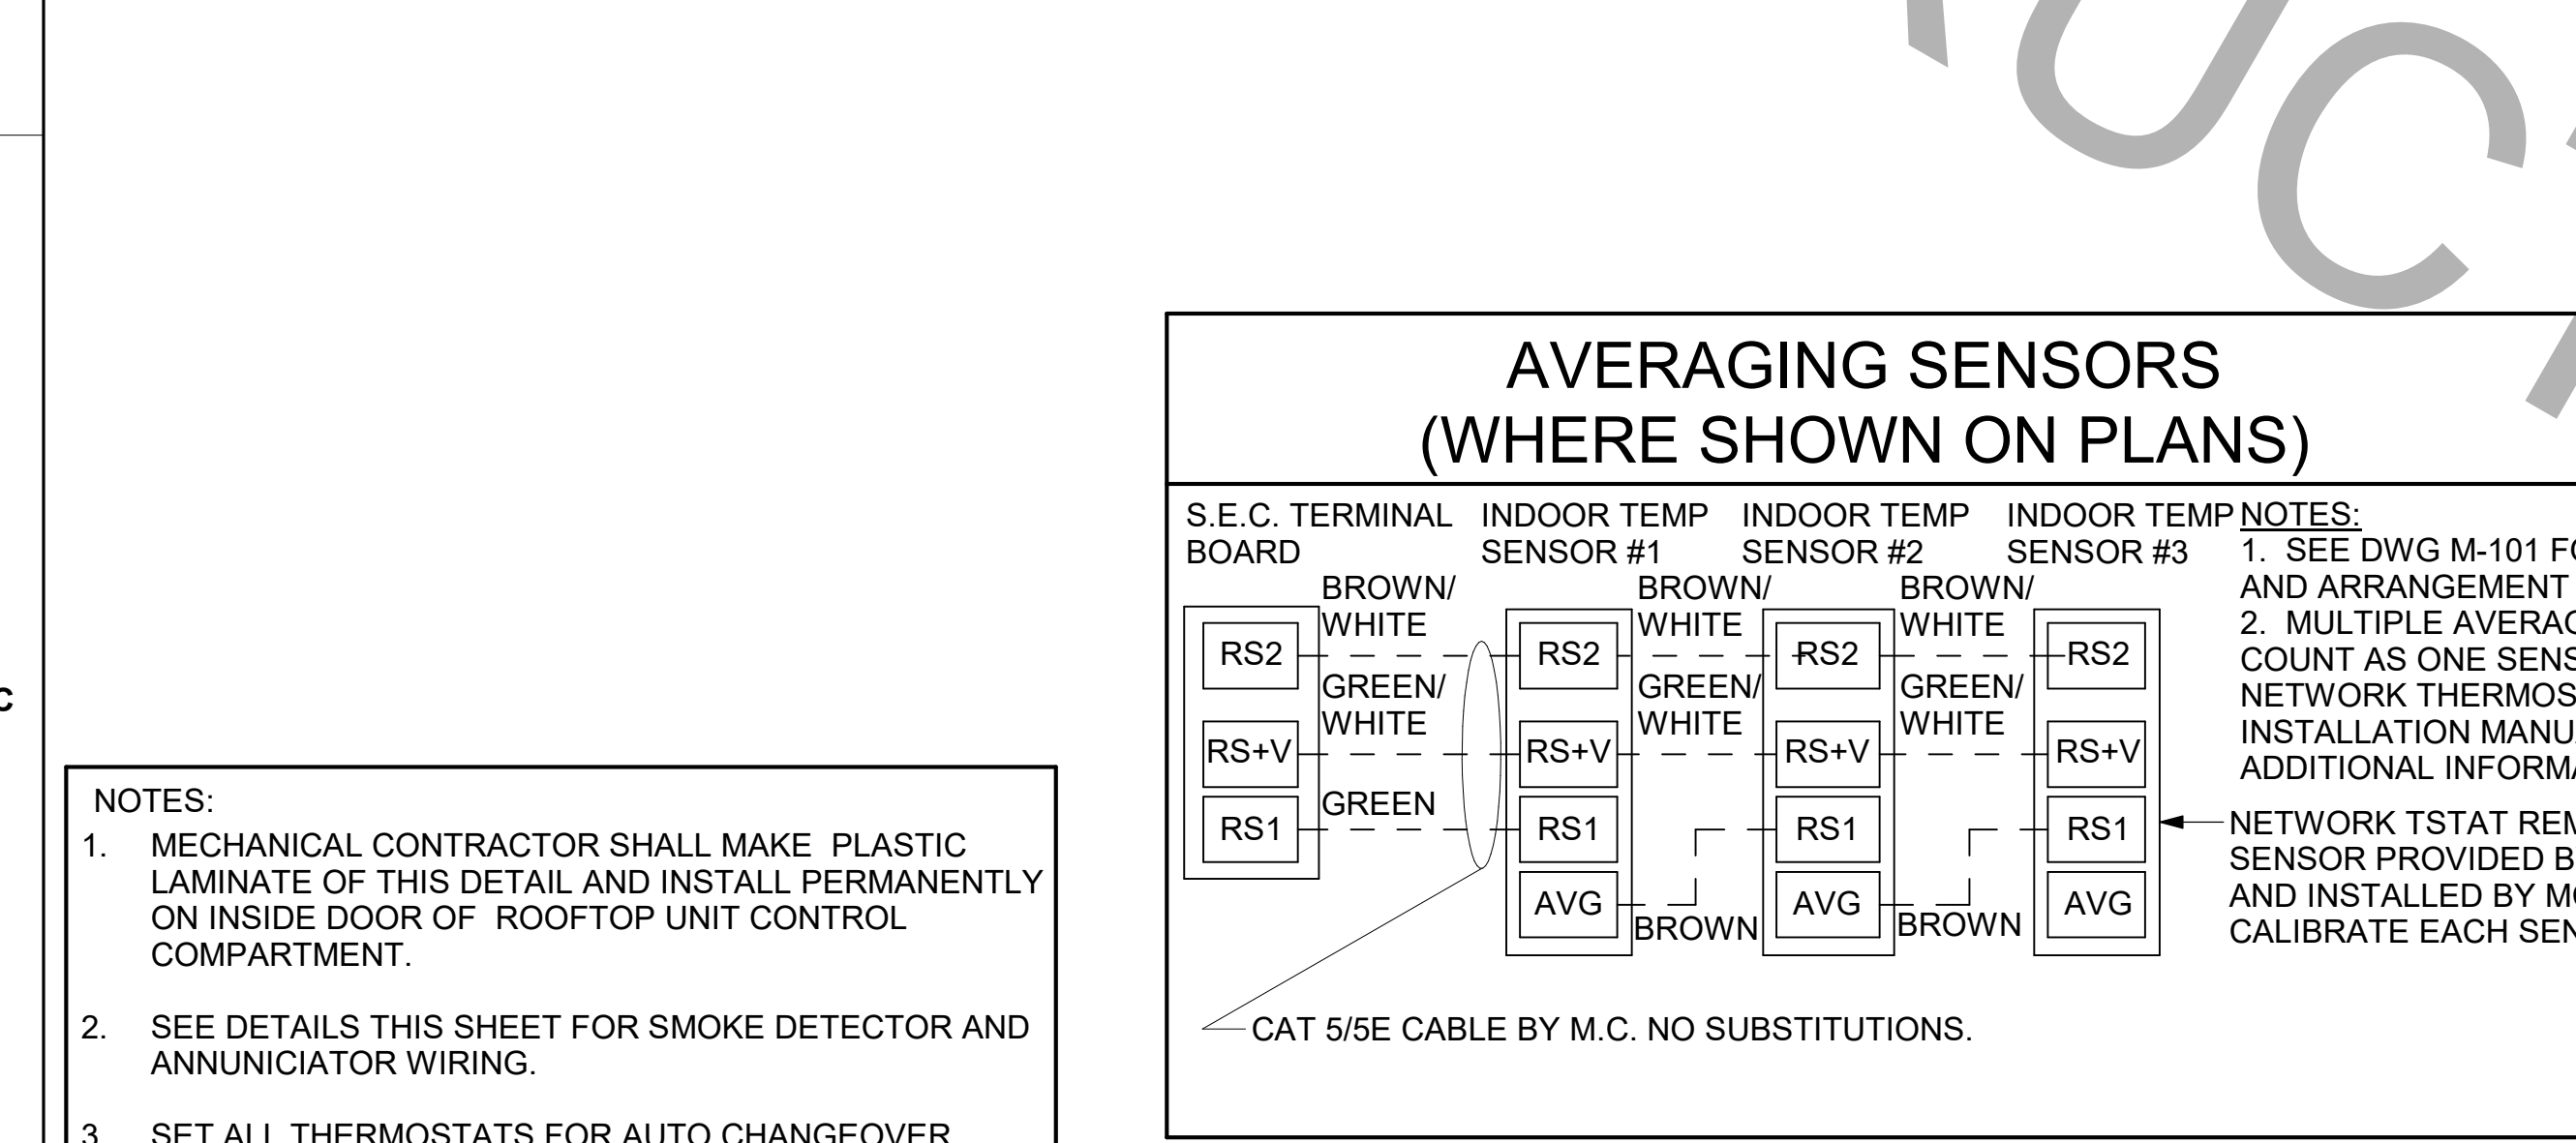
C

NOTES:
1. MECHANICAL CONTRACTOR SHALL MAKE PLASTIC LAMINATE OF THIS DETAIL AND INSTALL PERMANENTLY ON INSIDE DOOR OF ROOFTOP UNIT CONTROL COMPARTMENT.

2. SEE DETAILS THIS SHEET FOR SMOKE DETECTOR AND ANNUNICIATOR WIRING.

3. SET ALL THERMOSTATS FOR AUTO CHANGEOVER

AVERAGING SENSORS
(WHERE SHOWN ON PLANS)

S.E.C. TERMINAL BOARD
INDOOR TEMP SENSOR #1
INDOOR TEMP SENSOR #2
INDOOR TEMP SENSOR #3

BROWN/ WHITE
BROWN/ WHITE
BROWN/ WHITE
GREEN/ WHITE
GREEN/ WHITE
GREEN/ WHITE
GREEN
BROWN
BROWN

RS2
RS+V
RS1
RS2
RS+V
RS1
AVG
RS2
RS+V
RS1
AVG
RS2
RS+V
RS1
AVG

CAT 5/5E CABLE BY M.C. NO SUBSTITUTIONS.

NOTES:
1. SEE DWG M-101 F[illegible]
AND ARRANGEMENT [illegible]
2. MULTIPLE AVERA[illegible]
COUNT AS ONE SEN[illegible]
NETWORK THERMOS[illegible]
INSTALLATION MANU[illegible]
ADDITIONAL INFORM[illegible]

NETWORK TSTAT REM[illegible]
SENSOR PROVIDED B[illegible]
AND INSTALLED BY M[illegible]
CALIBRATE EACH SEN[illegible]